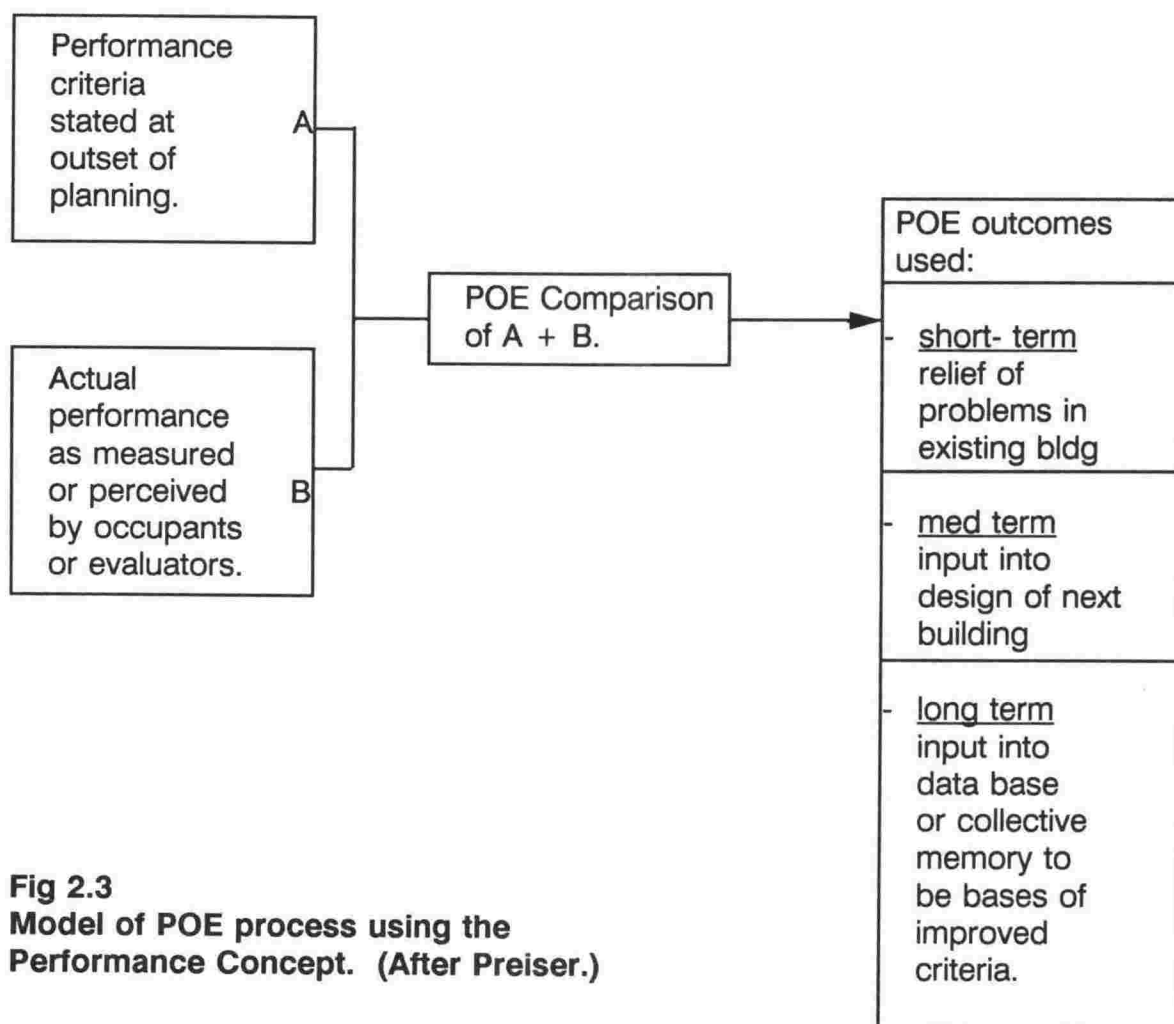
Performance criteria stated at outset of planning.

A

Actual performance as measured or perceived by occupants or evaluators.

B

POE Comparison of A + B.

POE outcomes used:

- short- term relief of problems in existing bldg

- med term input into design of next building

- long term input into data base or collective memory to be bases of improved criteria.

Fig 2.3
Model of POE process using the Performance Concept. (After Preiser.)